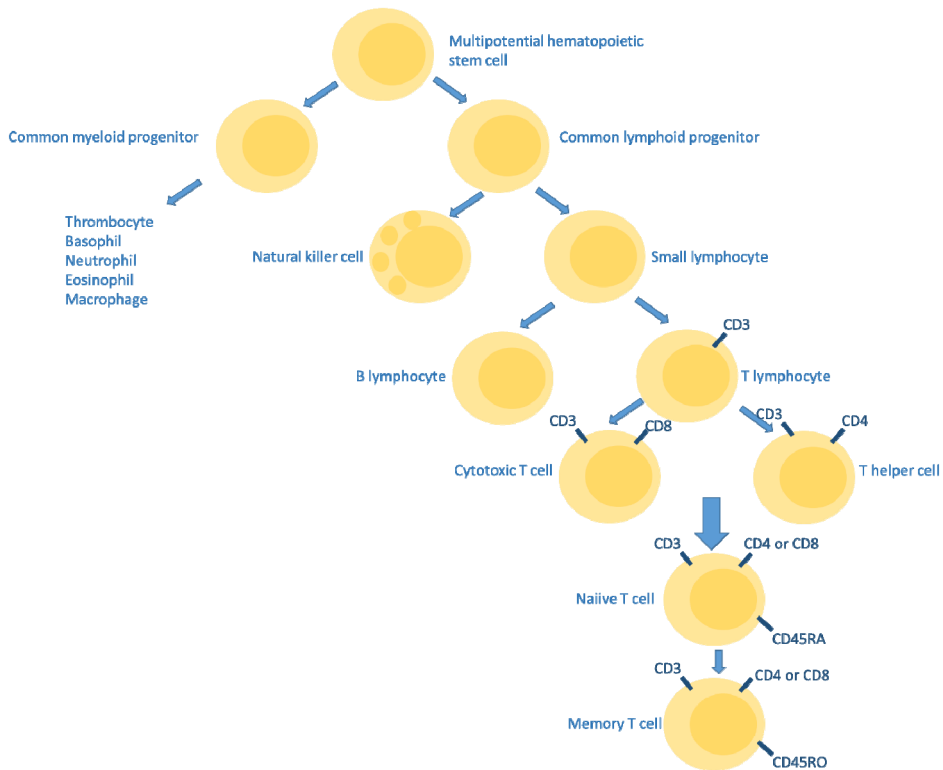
Multipotential hematopoietic stem cell

Common myeloid progenitor

Common lymphoid progenitor

Thrombocyte
Basophil
Neutrophil
Eosinophil
Macrophage

Natural killer cell

Small lymphocyte

CD3

B lymphocyte

T lymphocyte

CD3

CD8

CD3

CD4

Cytotoxic T cell

T helper cell

CD3

CD4 or CD8

Naiive T cell

CD45RA

CD3

CD4 or CD8

Memory T cell

CD45RO